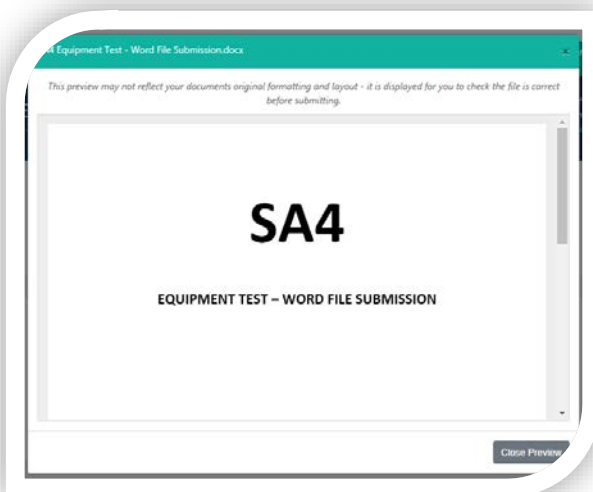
4 Equipment Test - Word File Submission.docx

×

This preview may not reflect your documents original formatting and layout - it is displayed for you to check the file is correct before submitting.

SA4

EQUIPMENT TEST – WORD FILE SUBMISSION

Close Preview